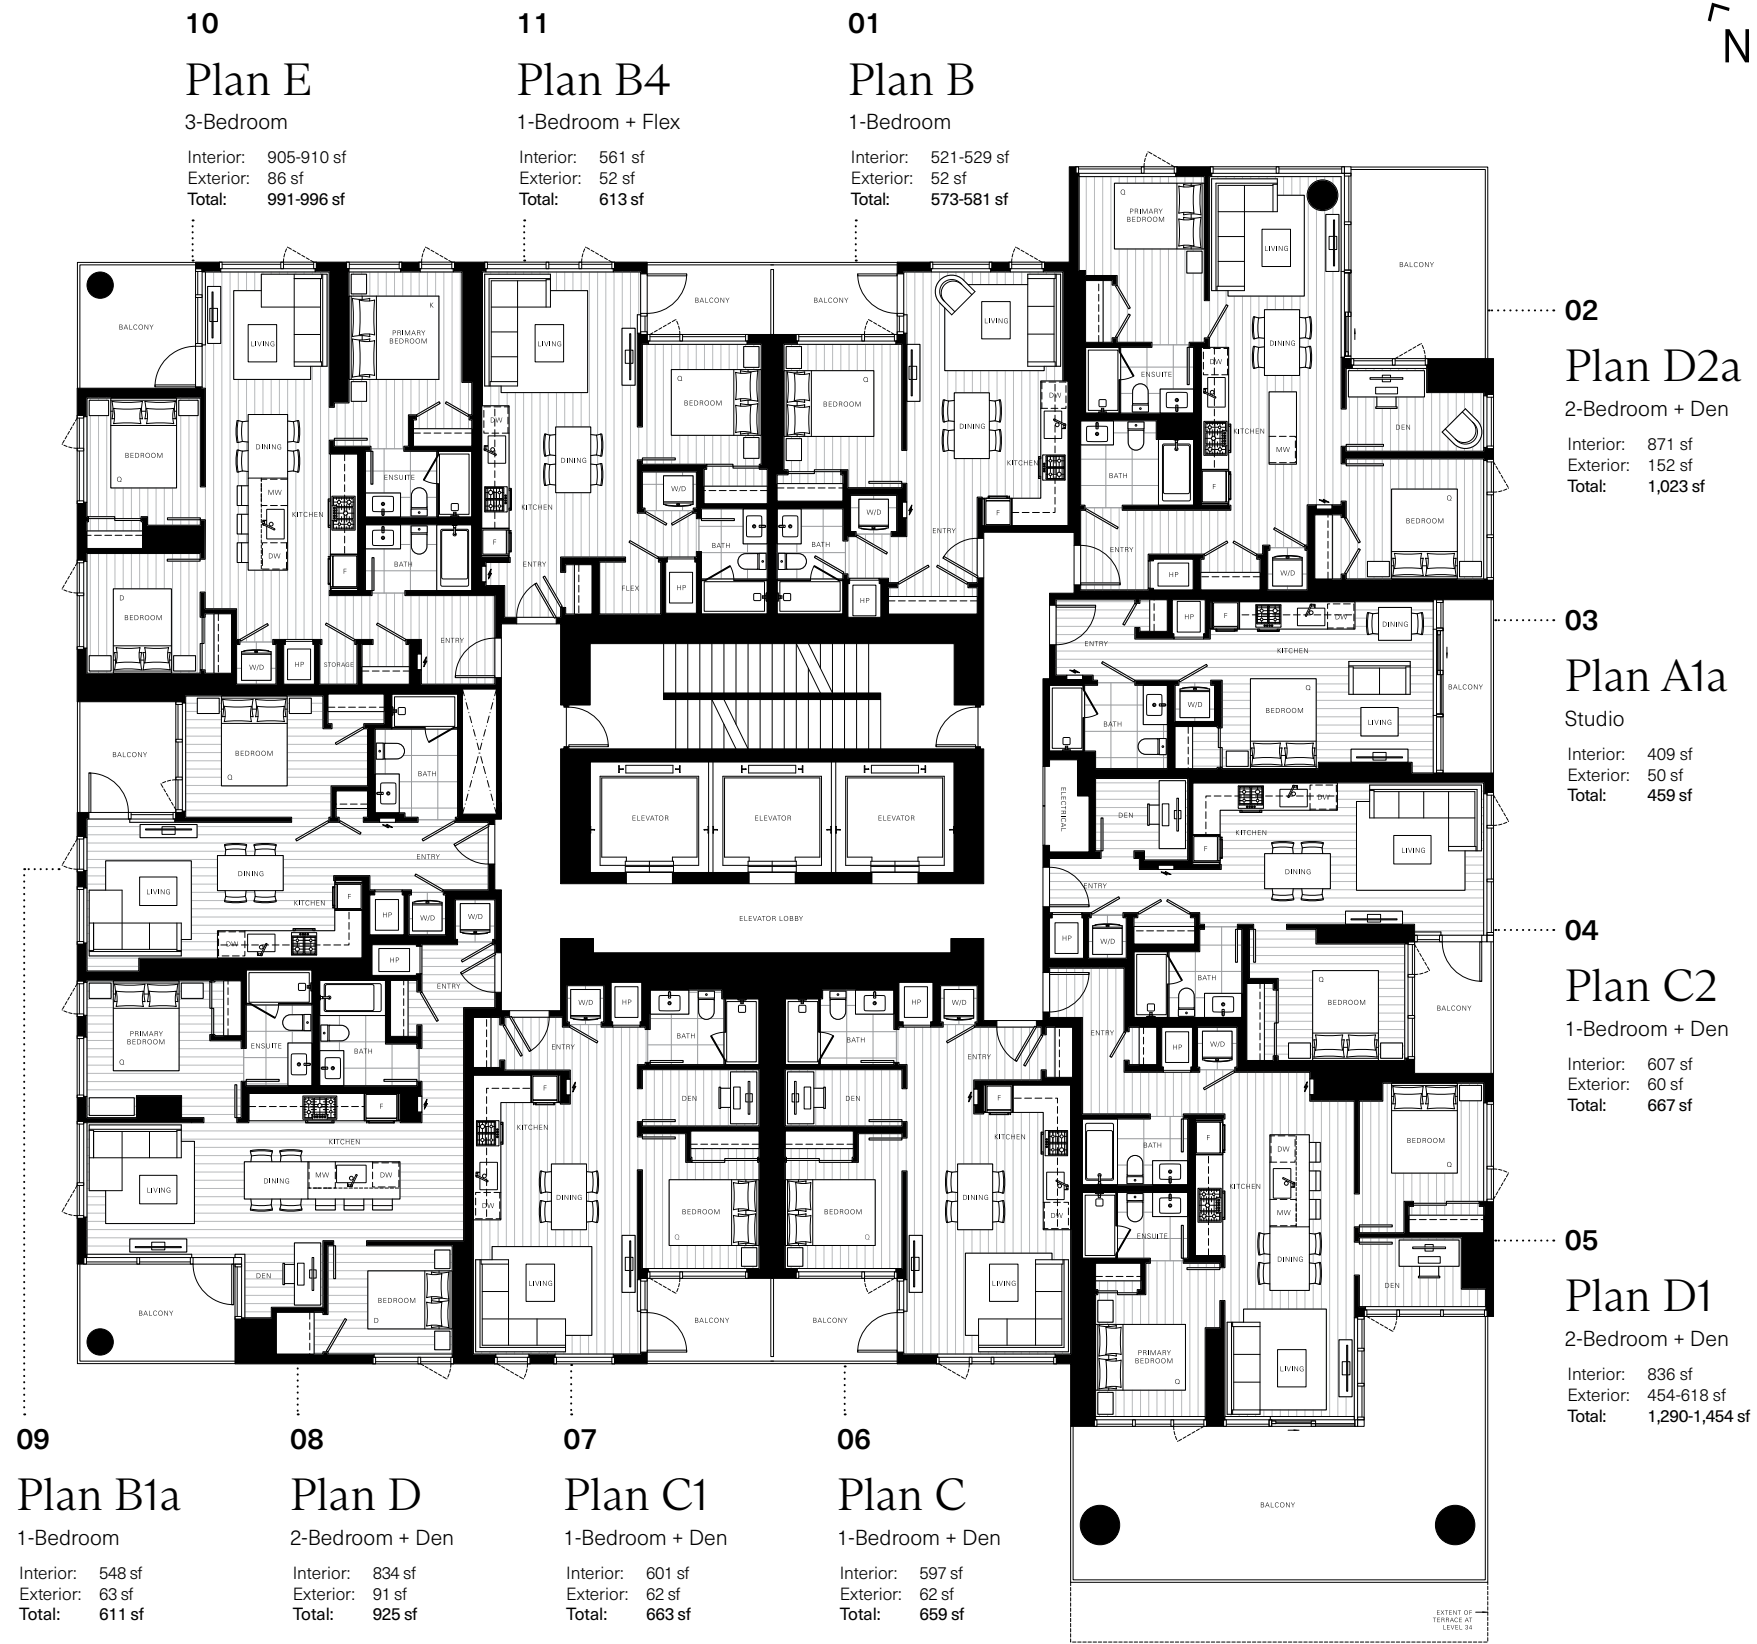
10
Plan E
3-Bedroom
Interior: 905-910 sf
Exterior: 86 sf
Total: 991-996 sf

11
Plan B4
1-Bedroom + Flex
Interior: 561 sf
Exterior: 52 sf
Total: 613 sf

01
Plan B
1-Bedroom
Interior: 521-529 sf
Exterior: 52 sf
Total: 573-581 sf

N

02
Plan D2a
2-Bedroom + Den
Interior: 871 sf
Exterior: 152 sf
Total: 1,023 sf

03
Plan A1a
Studio
Interior: 409 sf
Exterior: 50 sf
Total: 459 sf

04
Plan C2
1-Bedroom + Den
Interior: 607 sf
Exterior: 60 sf
Total: 667 sf

05
Plan D1
2-Bedroom + Den
Interior: 836 sf
Exterior: 454-618 sf
Total: 1,290-1,454 sf

BALCONY LIVING PRIMARY BEDROOM K BEDROOM Q DINING ENSUITE MW KITCHEN DW BATH F D BEDROOM W/D HP STORAGE ENTRY BALCONY LIVING DW DINING KITCHEN ENTRY FLEX HP BEDROOM Q W/D BATH BALCONY BALCONY BEDROOM Q W/D BATH HP LIVING DINING DW KITCHEN ENTRY F PRIMARY BEDROOM Q LIVING BALCONY ENSUITE DW DINING MW KITCHEN BATH F DEN BEDROOM Q ENTRY HP W/D ENTRY KITCHEN HP F DW DINING BATH W/D BEDROOM Q LIVING BALCONY ELECTRICAL DEN KITCHEN DW F DINING LIVING ENTRY ELEVATOR ELEVATOR ELEVATOR ELEVATOR LOBBY BALCONY BEDROOM Q BATH ENTRY W/D HP DINING KITCHEN LIVING W/D HP DW F KITCHEN BATH DEN BEDROOM ENSUITE BEDROOM Q MW KITCHEN DW DINING HP W/D BATH ENTRY F BEDROOM Q DINING LIVING W/D HP BATH ENTRY DEN F KITCHEN BEDROOM Q DINING DW LIVING BALCONY BALCONY PRIMARY BEDROOM Q ENSUITE BATH ENTRY HP W/D HP KITCHEN F DINING MW DW LIVING DEN BEDROOM Q BALCONY PRIMARY BEDROOM Q LIVING DEN BALCONY

09
Plan B1a
1-Bedroom
Interior: 548 sf
Exterior: 63 sf
Total: 611 sf

08
Plan D
2-Bedroom + Den
Interior: 834 sf
Exterior: 91 sf
Total: 925 sf

07
Plan C1
1-Bedroom + Den
Interior: 601 sf
Exterior: 62 sf
Total: 663 sf

06
Plan C
1-Bedroom + Den
Interior: 597 sf
Exterior: 62 sf
Total: 659 sf

EXTENT OF TERRACE AT LEVEL 34